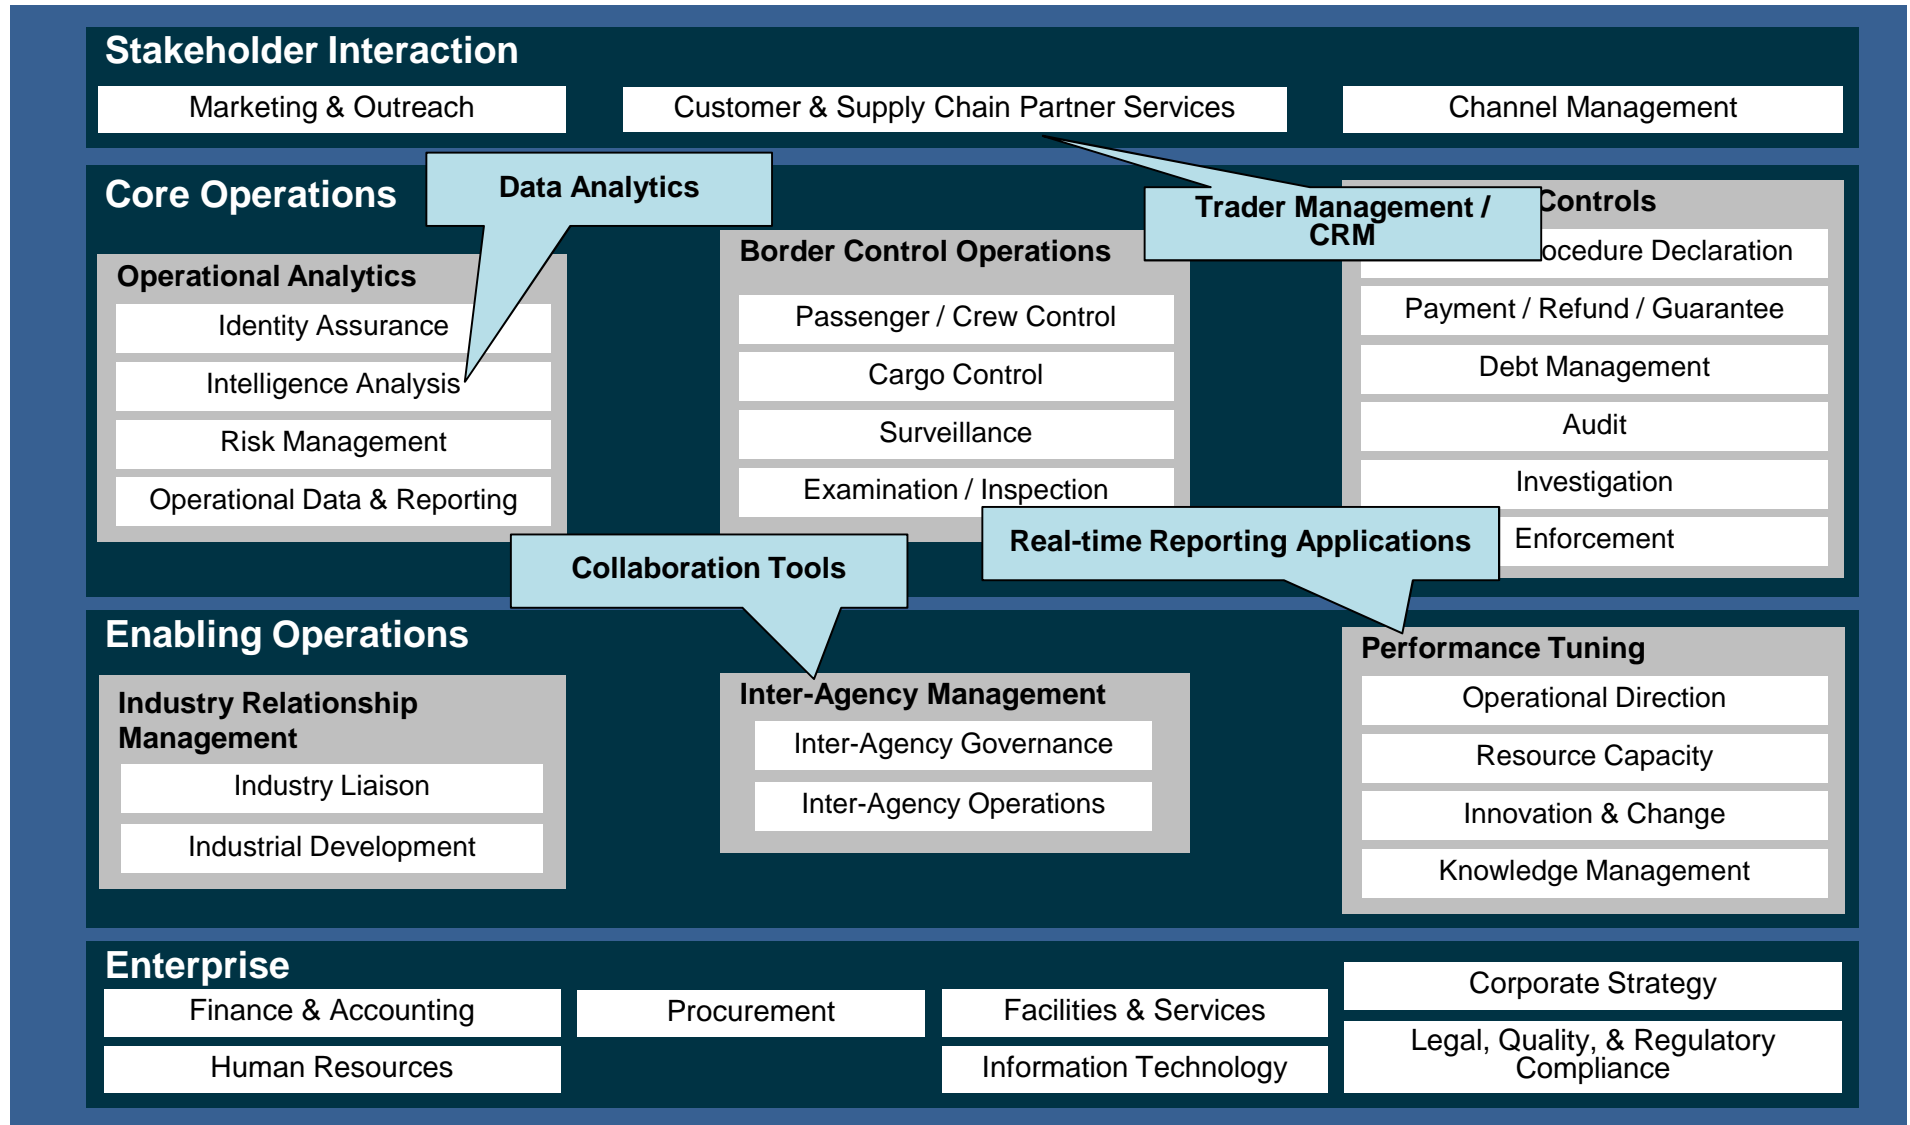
Stakeholder Interaction

Marketing & Outreach

Customer & Supply Chain Partner Services

Channel Management

Core Operations

Data Analytics

Trader Management / CRM

Controls

Operational Analytics

Identity Assurance

Intelligence Analysis

Risk Management

Operational Data & Reporting

Border Control Operations

Passenger / Crew Control

Cargo Control

Surveillance

Examination / Inspection

ocedure Declaration

Payment / Refund / Guarantee

Debt Management

Audit

Investigation

Enforcement

Collaboration Tools

Real-time Reporting Applications

Enabling Operations

Industry Relationship Management

Industry Liaison

Industrial Development

Inter-Agency Management

Inter-Agency Governance

Inter-Agency Operations

Performance Tuning

Operational Direction

Resource Capacity

Innovation & Change

Knowledge Management

Enterprise

Finance & Accounting

Human Resources

Procurement

Facilities & Services

Information Technology

Corporate Strategy

Legal, Quality, & Regulatory Compliance